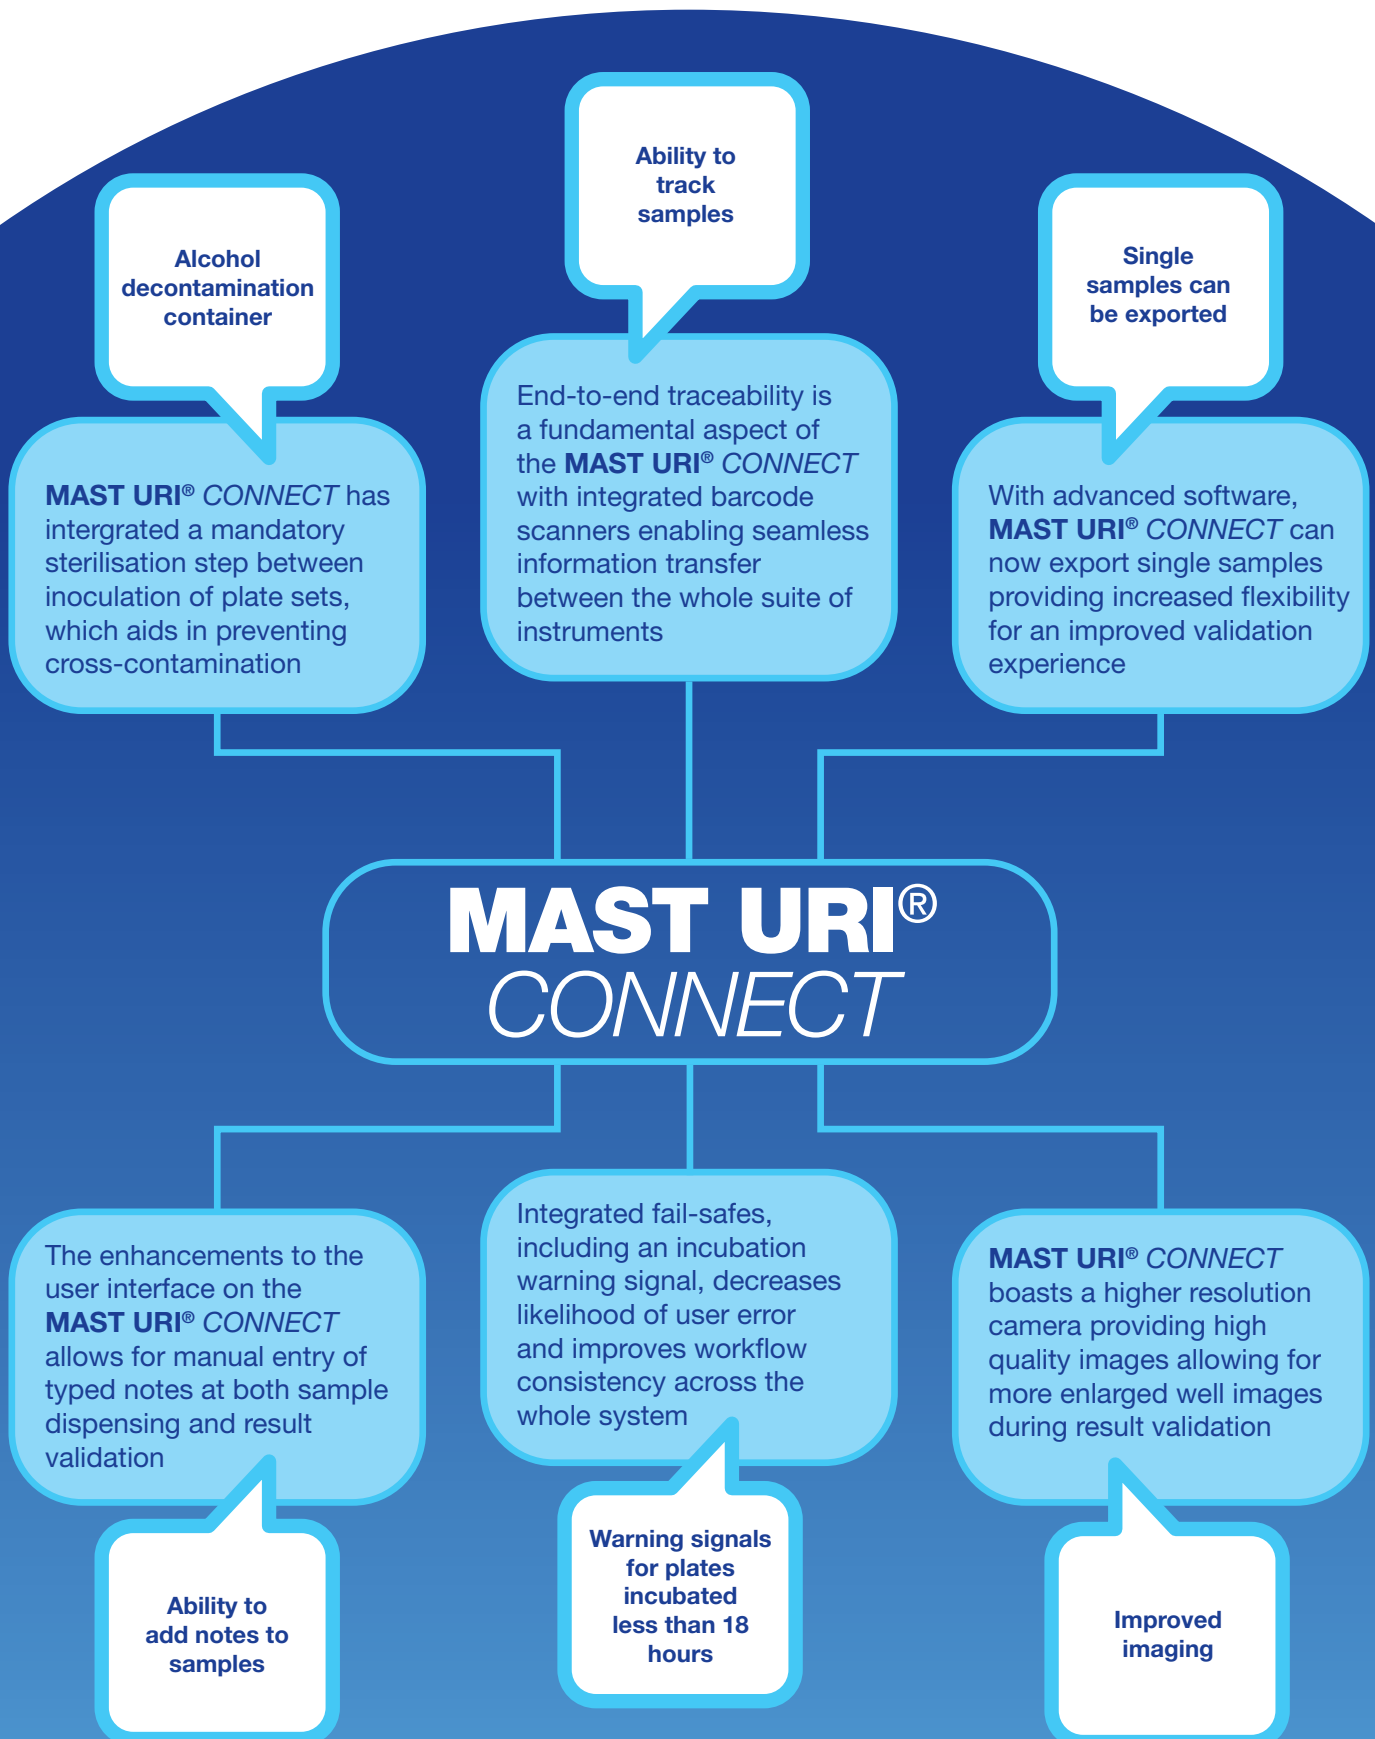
Alcohol decontamination container

MAST URI® CONNECT has intergrated a mandatory sterilisation step between inoculation of plate sets, which aids in preventing cross-contamination

Ability to track samples

End-to-end traceability is a fundamental aspect of the MAST URI® CONNECT with integrated barcode scanners enabling seamless information transfer between the whole suite of instruments

Single samples can be exported

With advanced software, MAST URI® CONNECT can now export single samples providing increased flexibility for an improved validation experience

MAST URI® CONNECT

The enhancements to the user interface on the MAST URI® CONNECT allows for manual entry of typed notes at both sample dispensing and result validation

Ability to add notes to samples

Integrated fail-safes, including an incubation warning signal, decreases likelihood of user error and improves workflow consistency across the whole system

Warning signals for plates incubated less than 18 hours

MAST URI® CONNECT boasts a higher resolution camera providing high quality images allowing for more enlarged well images during result validation

Improved imaging